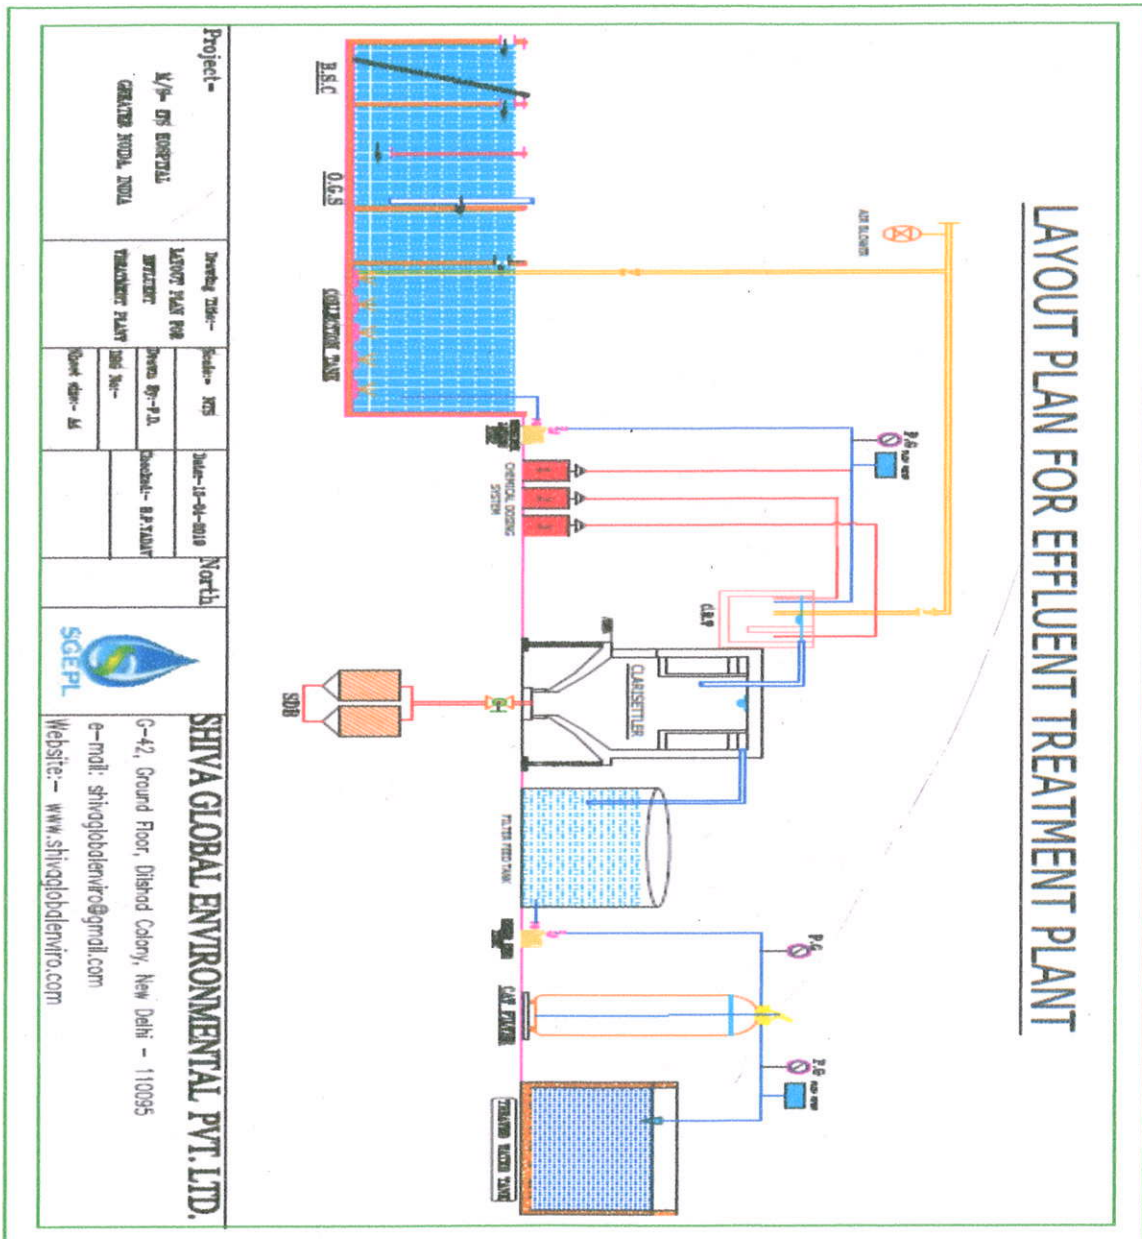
LAYOUT PLAN FOR EFFLUENT TREATMENT PLANT

AIR BLOWER

B.S.C

O.G.S

COLLECTION TANK

P.G

CHEMICAL DOSING SYSTEM

C.R.P

CLARISETTLER

SDB

FILTER FEED TANK

P.G

CAR FILTER

P.G

TREATED WATER TANK

Project-

M/S- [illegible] HOSPITAL

GREATER NOIDA, INDIA

Drawing Title-

LAYOUT PLAN FOR EFFLUENT TREATMENT PLANT

Scale- NTS

Drawn By- P.D.

Dwg No.-

Sheet size- A4

Date- 15-04-2019

Checked- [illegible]

North

SGEPL

SHIVA GLOBAL ENVIRONMENTAL PVT. LTD.

G-42, Ground Floor, Dilshad Colony, New Delhi - 110095

e-mail: shivaglobalenviro@gmail.com

Website:- www.shivaglobalenviro.com